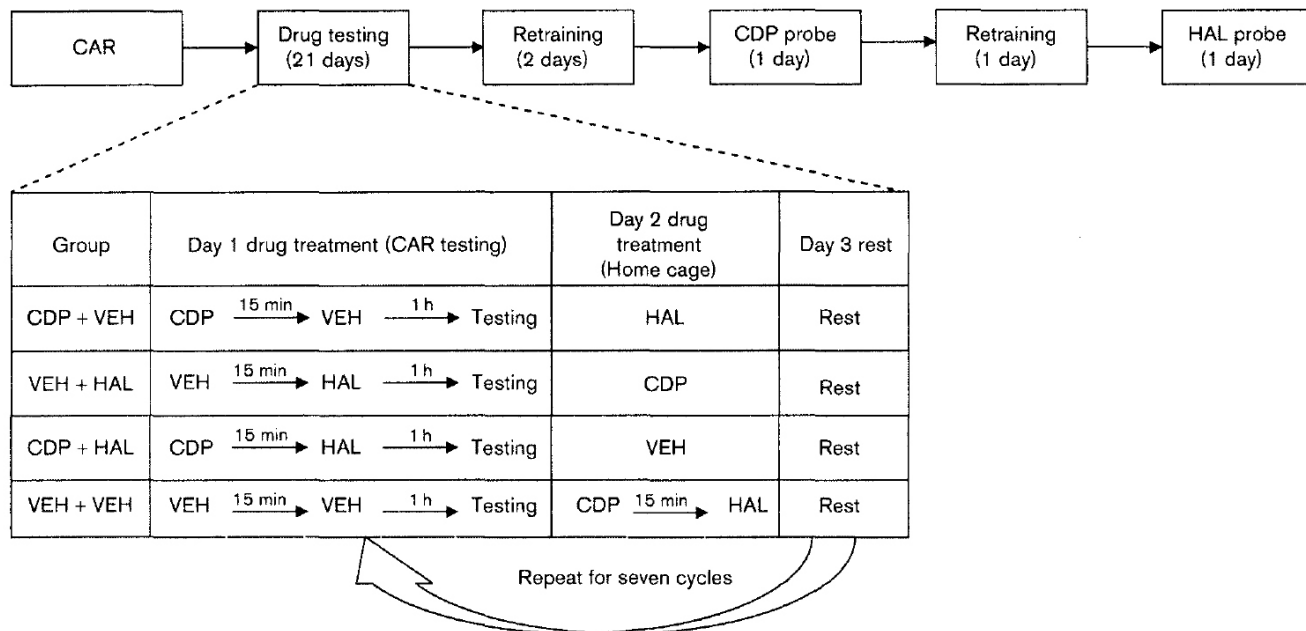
CAR → Drug testing (21 days) → Retraining (2 days) → CDP probe (1 day) → Retraining (1 day) → HAL probe (1 day)

| Group | Day 1 drug treatment (CAR testing) | Day 2 drug treatment (Home cage) | Day 3 rest |
|---|---|---|---|
| CDP + VEH | CDP $\xrightarrow{\text{15 min}}$ VEH $\xrightarrow{\text{1 h}}$ Testing | HAL | Rest |
| VEH + HAL | VEH $\xrightarrow{\text{15 min}}$ HAL $\xrightarrow{\text{1 h}}$ Testing | CDP | Rest |
| CDP + HAL | CDP $\xrightarrow{\text{15 min}}$ HAL $\xrightarrow{\text{1 h}}$ Testing | VEH | Rest |
| VEH + VEH | VEH $\xrightarrow{\text{15 min}}$ VEH $\xrightarrow{\text{1 h}}$ Testing | CDP $\xrightarrow{\text{15 min}}$ HAL | Rest |

Repeat for seven cycles